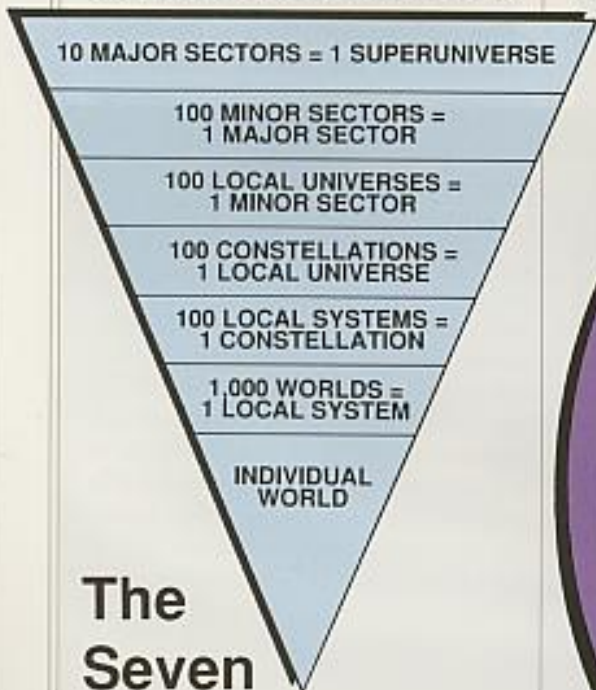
10 MAJOR SECTORS = 1 SUPERUNIVERSE

100 MINOR SECTORS = 1 MAJOR SECTOR

100 LOCAL UNIVERSES = 1 MINOR SECTOR

100 CONSTELLATIONS = 1 LOCAL UNIVERSE

100 LOCAL SYSTEMS = 1 CONSTELLATION

1,000 WORLDS = 1 LOCAL SYSTEM

INDIVIDUAL WORLD

The Seven